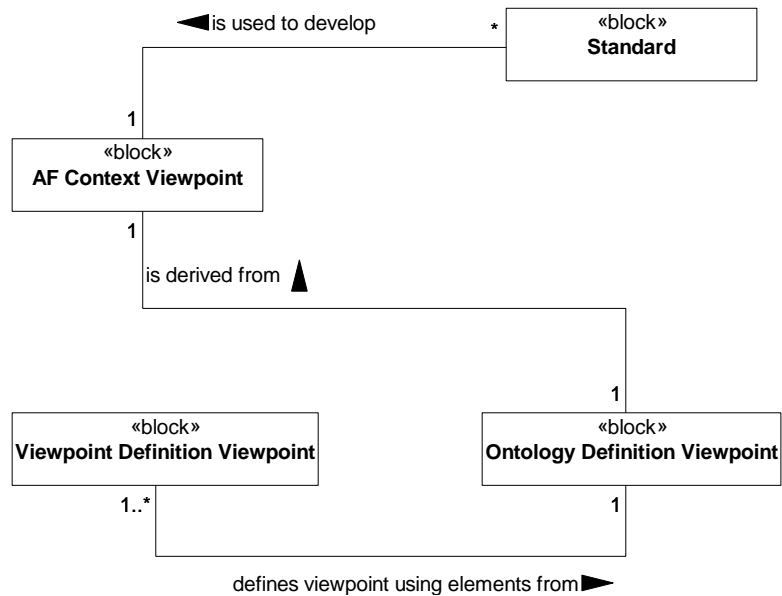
is used to develop

*

«block»
**Standard**

1

«block»
**AF Context Viewpoint**

1

is derived from

1

«block»
**Viewpoint Definition Viewpoint**

«block»
**Ontology Definition Viewpoint**

1..*

1

defines viewpoint using elements from